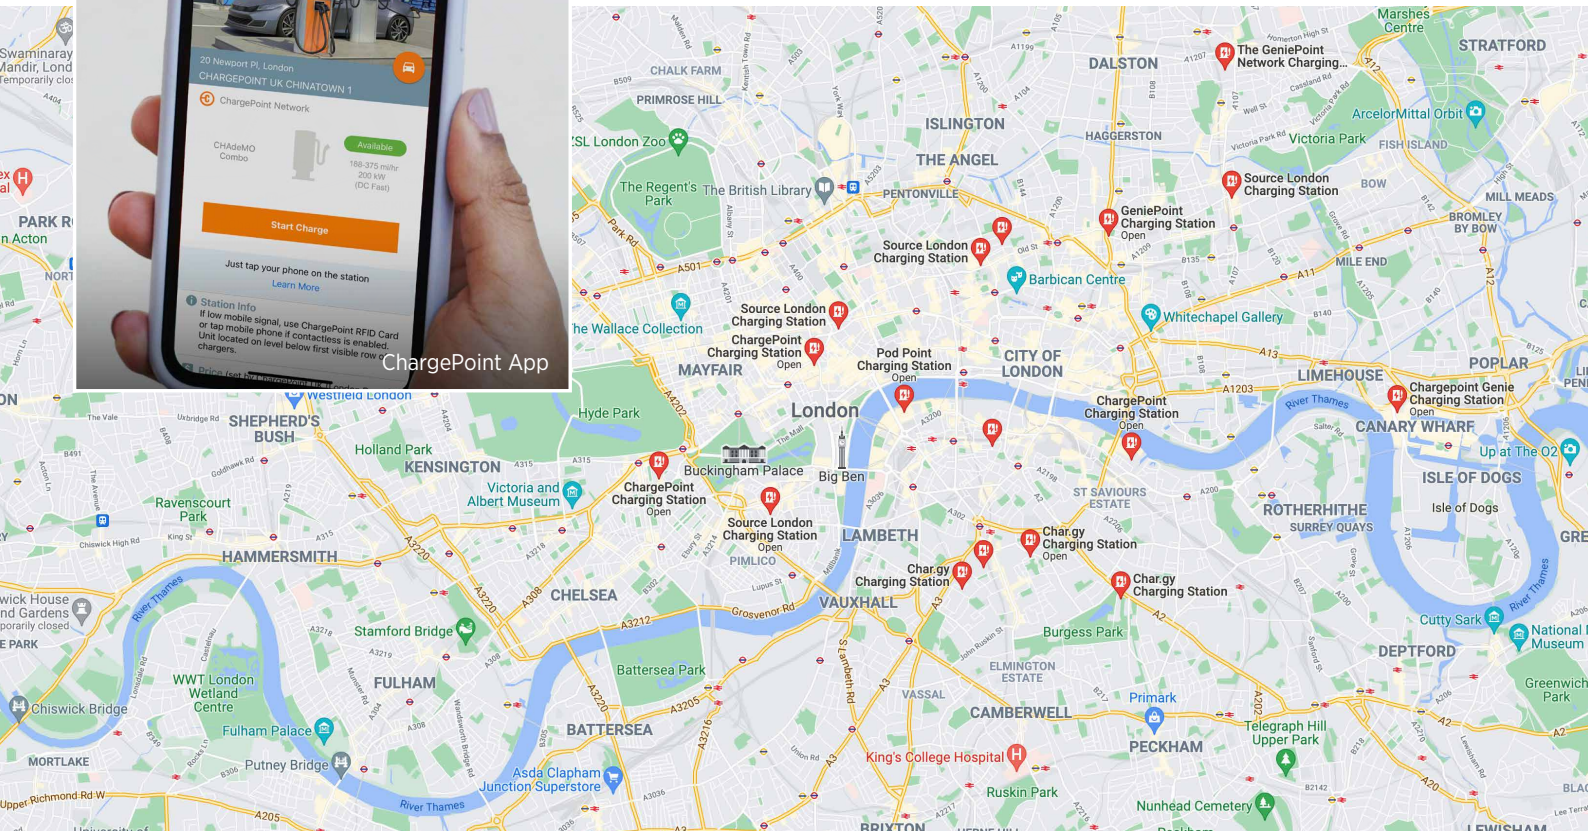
20 Newport Pl, London
CHARGEPOINT UK CHINATOWN 1
ChargePoint Network
CHAdeMO Combo
Available
188-375 mi/hr 200 kW (DC Fast)
Start Charge
Just tap your phone on the station
Learn More
Station Info
If low mobile signal, use ChargePoint RFID Card or tap mobile phone if contactless is enabled. Unit located on level below first visible row of chargers.
ChargePoint App

Swaminaray Mandir, Lond Temporarily clos
PARK R
n Acton
NORT
ON
Westfield London
The Vale
SHEPHERD'S BUSH
Holland Park
KENSINGTON
Ravenscourt Park
HAMMERSMITH
Chiswick High Rd
wick House nd Gardens porarily closed
E PARK
River Thames
Stamford Bridge
WWT London Wetland Centre
FULHAM
Chiswick Bridge
Fulham Palace
MORTLAKE
Putney Bridge
Upper Richmond Rd W
A205
CHALK FARM
PRIMROSE HILL
ZSL London Zoo
The Regent's Park
The British Library
PENTONVILLE
The Wallace Collection
MAYFAIR
Hyde Park
London
Buckingham Palace
Big Ben
Victoria and Albert Museum
ChargePoint Charging Station
Open
Source London Charging Station
Open
PIMLICO
CHELSEA
Grosvenor Rd
Battersea Park
BATTERSEA
Asda Clapham Junction Superstore
River Thames
LAMBETH
VAUXHALL
Char.gy Charging Station
Source London Charging Station
ChargePoint Charging Station
Open
Pod Point Charging Station
Open
CITY OF LONDON
Source London Charging Station
Barbican Centre
ISLINGTON
THE ANGEL
DALSTON
HAGGERSTON
GeniePoint Charging Station
Open
Whitechapel Gallery
ChargePoint Charging Station
Open
ST SAVIOURS ESTATE
Char.gy Charging Station
Open
Char.gy Charging Station
Burgess Park
ELMINGTON ESTATE
VASSAL
CAMBERWELL
Primark
PECKHAM
King's College Hospital
Ruskin Park
Nunhead Cemetery
BRIXTON
Marshes Centre
STRATFORD
The GeniePoint Network Charging...
ArcelorMittal Orbit
Victoria Park
FISH ISLAND
Source London Charging Station
BOW
MILL MEADS
BROMLEY BY BOW
MILE END
POPLAR
LIMEHOUSE
Chargepoint Genie Charging Station
Open
River Thames
CANARY WHARF
Up at The O2
ISLE OF DOGS
Isle of Dogs
ROTHERHITHE
SURREY QUAYS
GRE
Cutty Sark
National Museum
DEPTFORD
Greenwich Park
Telegraph Hill Upper Park
BLAC
LEWISHAM
A501
A13
A1203
A11
A202
A3212
A3205
A3
A2
A20
A308
A3220
A315
A4
A40